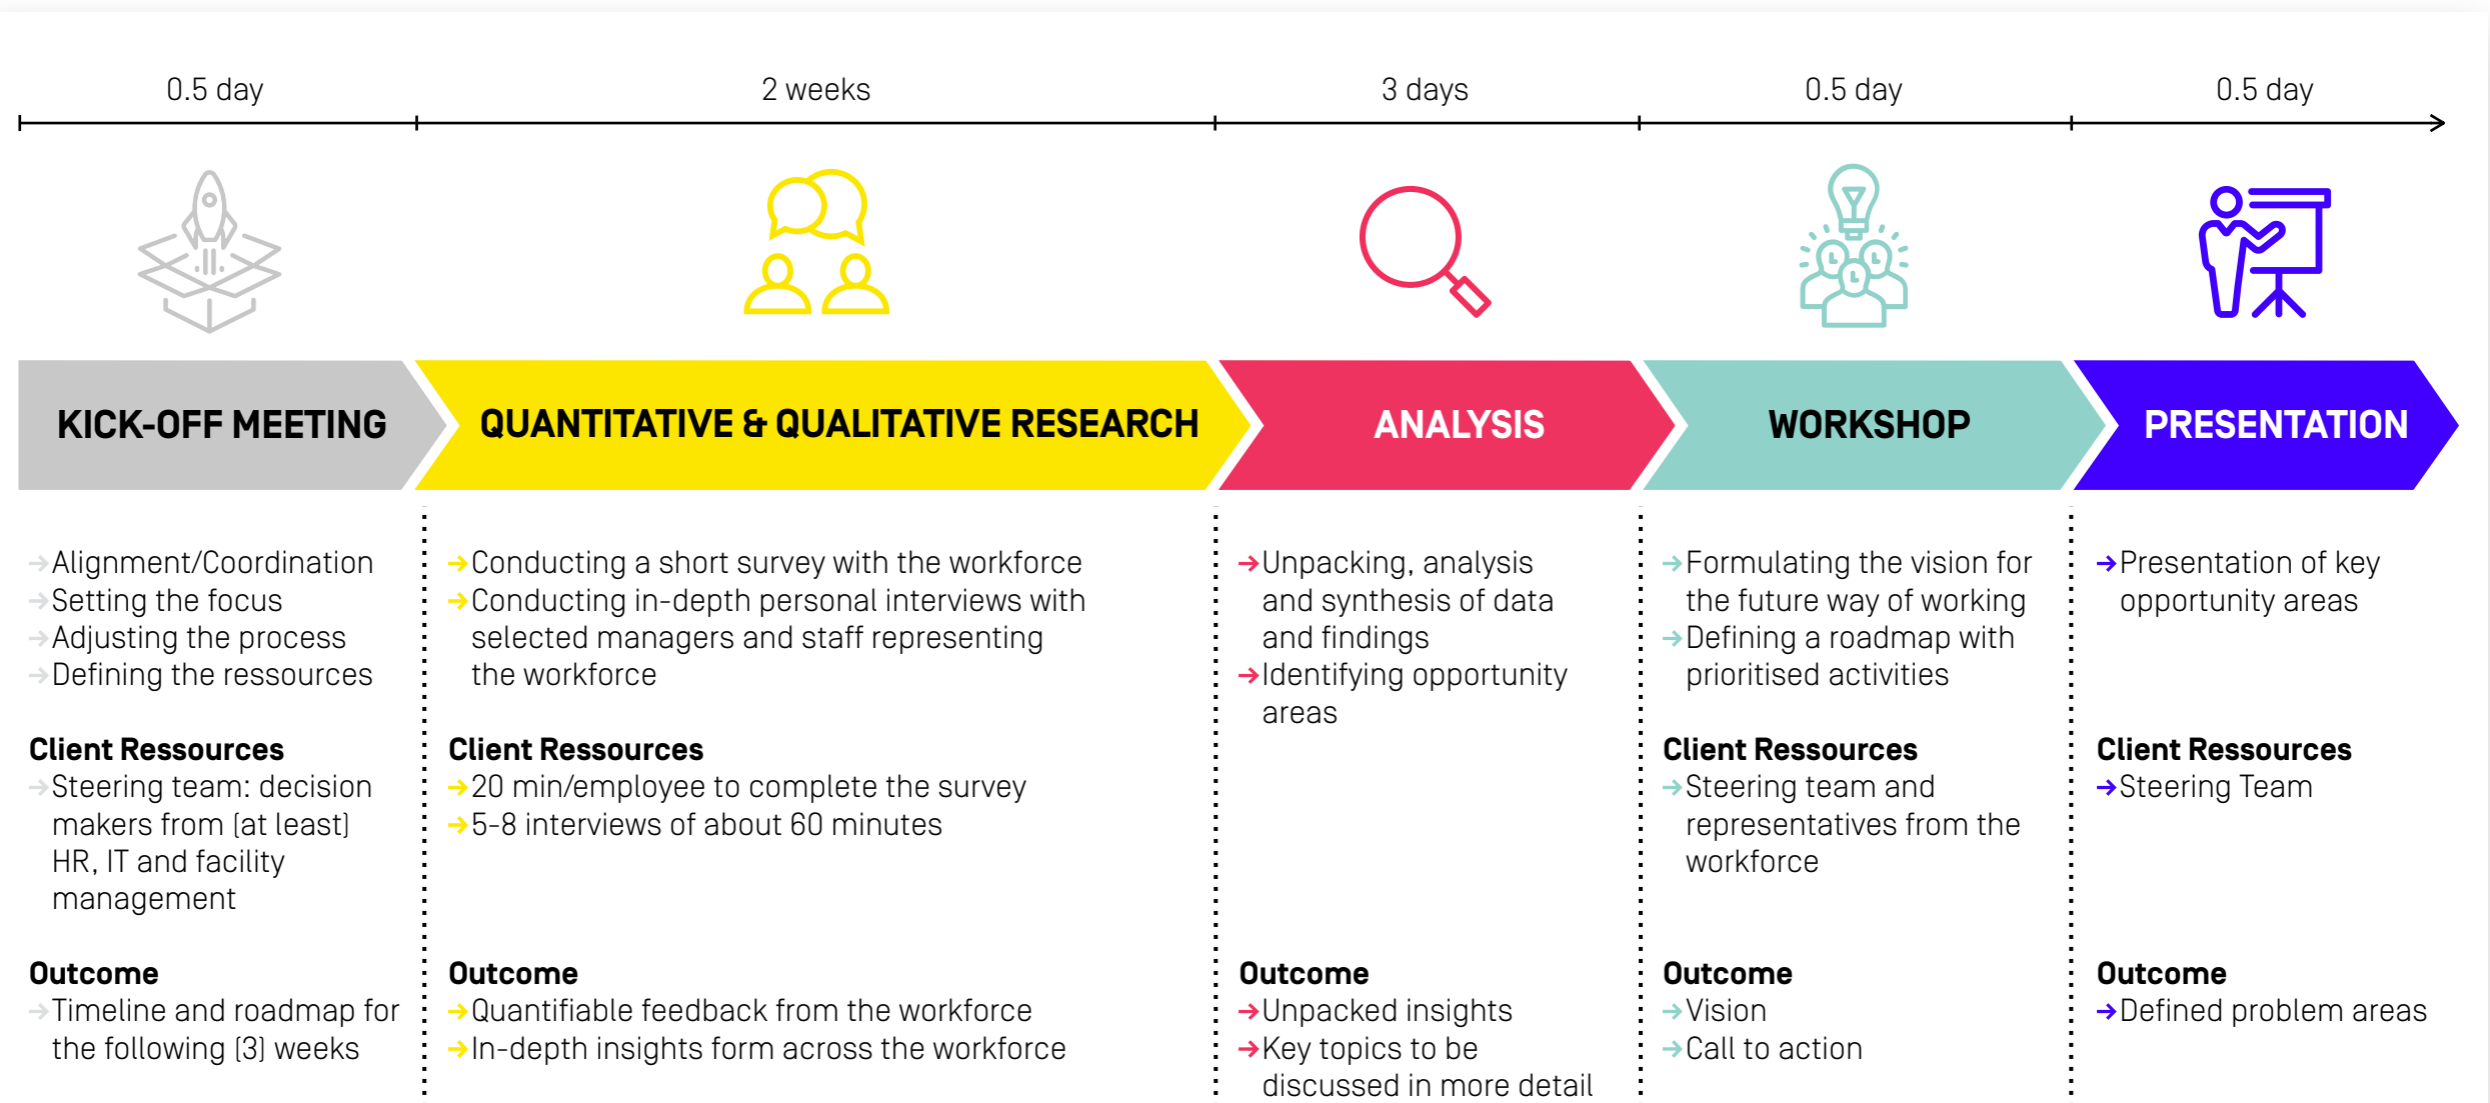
0.5 day

2 weeks

3 days

0.5 day

0.5 day

KICK-OFF MEETING

QUANTITATIVE & QUALITATIVE RESEARCH

ANALYSIS

WORKSHOP

PRESENTATION

→Alignment/Coordination
→Setting the focus
→Adjusting the process
→Defining the ressources

Client Ressources
→Steering team: decision makers from (at least) HR, IT and facility management

Outcome
→Timeline and roadmap for the following (3) weeks

→Conducting a short survey with the workforce
→Conducting in-depth personal interviews with selected managers and staff representing the workforce

Client Ressources
→20 min/employee to complete the survey
→5-8 interviews of about 60 minutes

Outcome
→Quantifiable feedback from the workforce
→In-depth insights form across the workforce

→Unpacking, analysis and synthesis of data and findings
→Identifying opportunity areas

Outcome
→Unpacked insights
→Key topics to be discussed in more detail

→Formulating the vision for the future way of working
→Defining a roadmap with prioritised activities

Client Ressources
→Steering team and representatives from the workforce

Outcome
→Vision
→Call to action

→Presentation of key opportunity areas

Client Ressources
→Steering Team

Outcome
→Defined problem areas